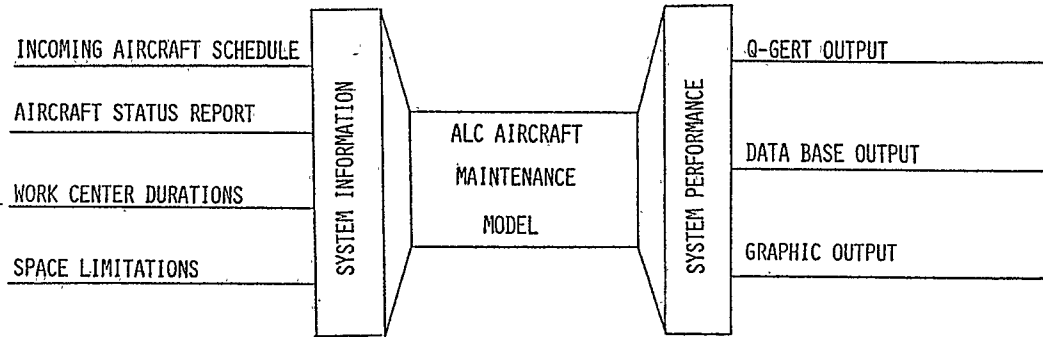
INCOMING AIRCRAFT SCHEDULE

AIRCRAFT STATUS REPORT

WORK CENTER DURATIONS

SPACE LIMITATIONS

SYSTEM INFORMATION

ALC AIRCRAFT MAINTENANCE MODEL

SYSTEM PERFORMANCE

Q-GERT OUTPUT

DATA BASE OUTPUT

GRAPHIC OUTPUT